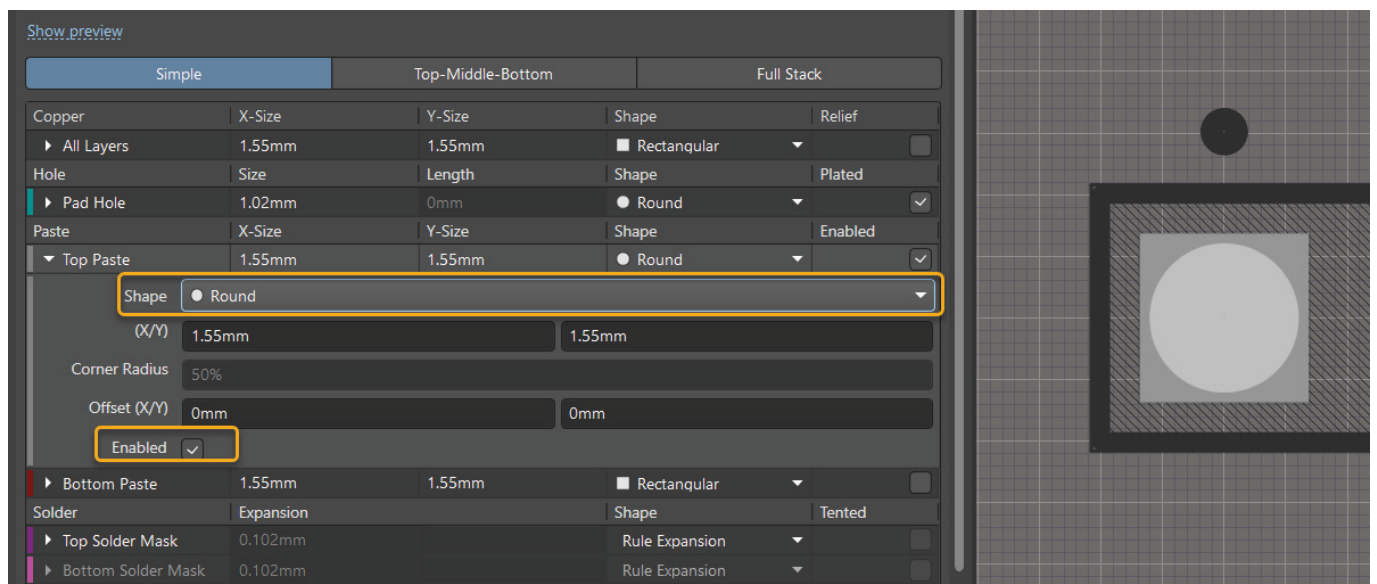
Show preview

Simple | Top-Middle-Bottom | Full Stack

| Copper | X-Size | Y-Size | Shape | Relief |
|---|---|---|---|---|
| All Layers | 1.55mm | 1.55mm | Rectangular | |
| Hole | Size | Length | Shape | Plated |
| Pad Hole | 1.02mm | 0mm | Round | |
| Paste | X-Size | Y-Size | Shape | Enabled |
| Top Paste | 1.55mm | 1.55mm | Round | |

Shape Round

(X/Y) 1.55mm 1.55mm

Corner Radius 50%

Offset (X/Y) 0mm 0mm

Enabled

| | | | | |
|---|---|---|---|---|
| Bottom Paste | 1.55mm | 1.55mm | Rectangular | |
| Solder | Expansion | | Shape | Tented |
| Top Solder Mask | 0.102mm | | Rule Expansion | |
| Bottom Solder Mask | 0.102mm | | Rule Expansion | |